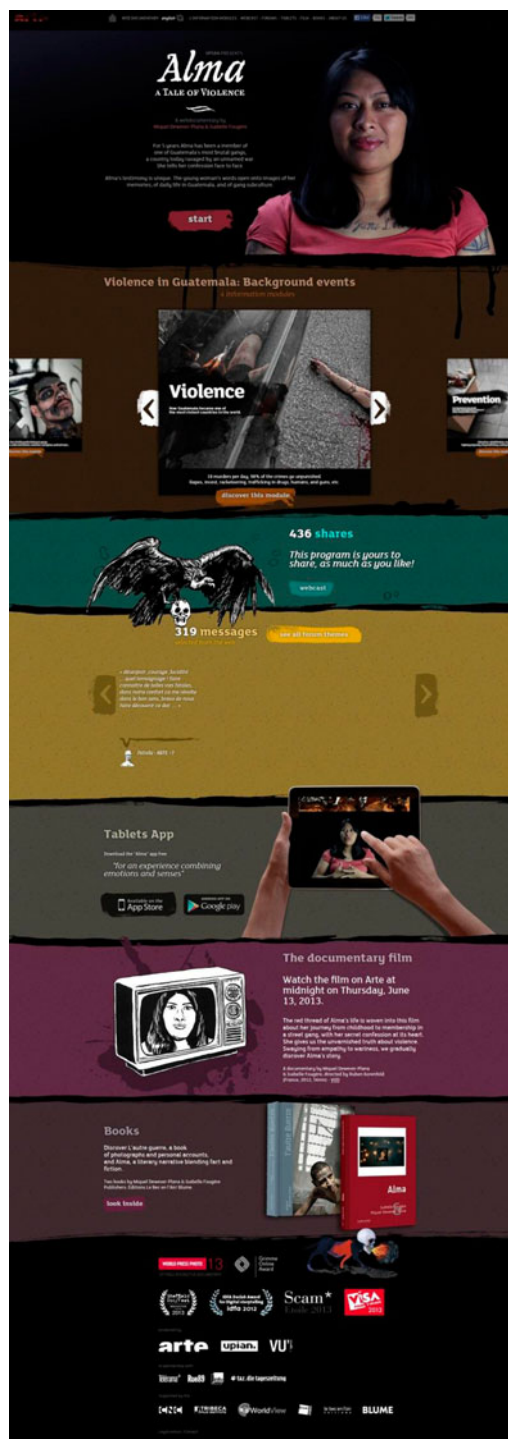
Alma

A TALE OF VIOLENCE

A webdocumentary by
Miquel Dewever-Plana & Isabelle Fougère

For 5 years Alma has been a member of one of Guatemala's most brutal gangs, a country today ravaged by an unnamed war. She tells her confession face to face.

Alma's testimony is unique. The young woman's words open onto images of her memories, of daily life in Guatemala, and of gang subculture.

start

Violence in Guatemala: Background events

4 information modules

Violence

Prevention

discover this module

436 shares

This program is yours to share, as much as you like!

webcast

319 messages

see all forum themes

Tablets App

Download the "Alma" app free

"For an experience combining emotions and senses"

App Store

Google play

The documentary film

Watch the film on Arte at midnight on Thursday, June 13, 2013.

The red thread of Alma's life is woven into this film about her journey from childhood to membership in a street gang, with her secret confession at its heart. She gives us the unvarnished truth about violence. Swaying from empathy to wariness, we gradually discover Alma's story.

Books

Discover L'autre guerre, a book of photographs and personal accounts, and Alma, a literary narrative blending fact and fiction.

book books

Alma

WORLD PRESS PHOTO 13

Grimme Online Award

Scam*

VISA 2012

arte

upian.

VU'

BLUME